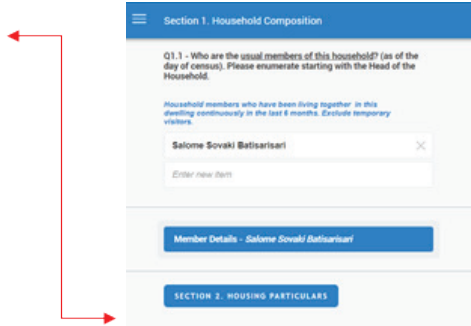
Section 1. Household Composition

Q1.1 - Who are the usual members of this household? (as of the day of census). Please enumerate starting with the Head of the Household.

Household members who have been living together in this dwelling continuously in the last 6 months. Exclude temporary visitors.

Salome Sovaki Batisarisari

Enter new item

Member Details - Salome Sovaki Batisarisari

SECTION 2. HOUSING PARTICULARS